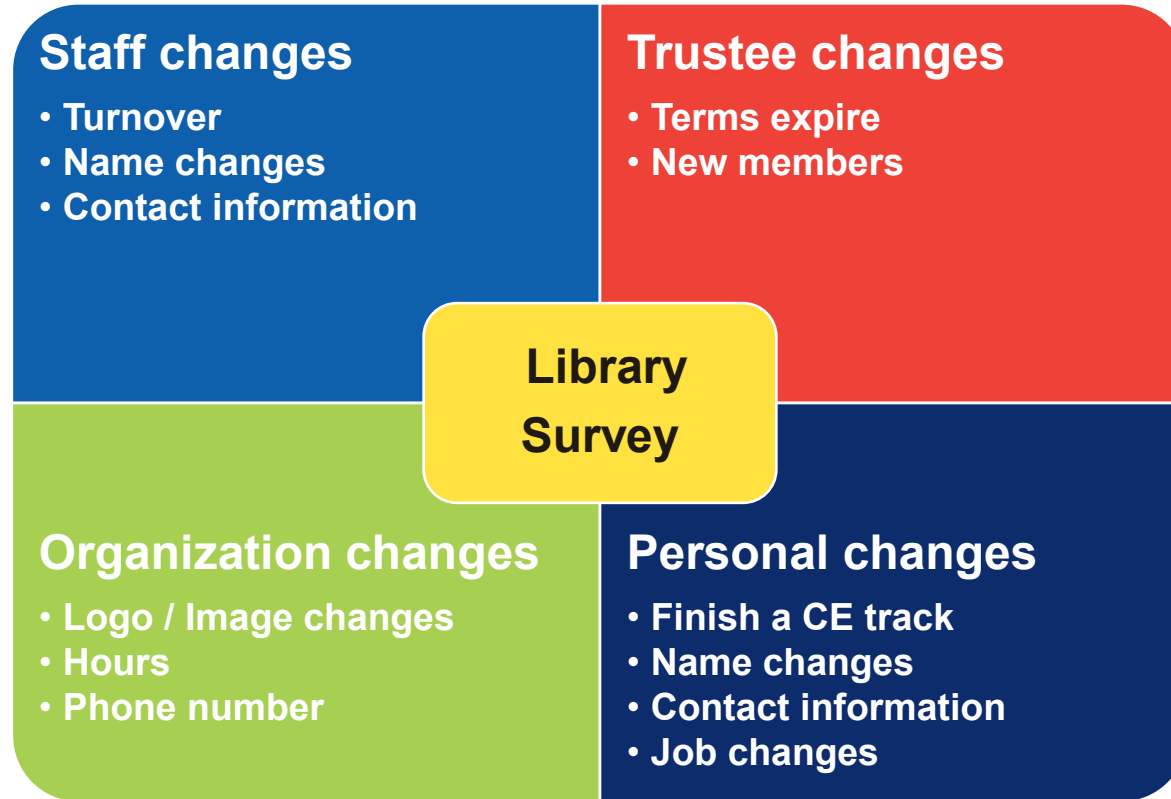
Staff changes
• Turnover
• Name changes
• Contact information

Trustee changes
• Terms expire
• New members

Library Survey

Organization changes
• Logo / Image changes
• Hours
• Phone number

Personal changes
• Finish a CE track
• Name changes
• Contact information
• Job changes